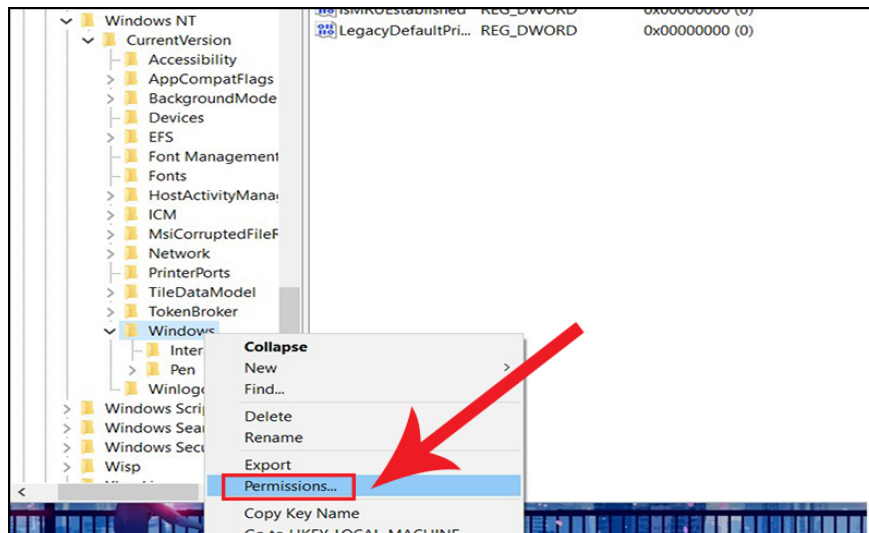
Windows NT
CurrentVersion
Accessibility
AppCompatFlags
BackgroundMode
Devices
EFS
Font Management
Fonts
HostActivityManag
ICM
MsiCorruptedFileF
Network
PrinterPorts
TileDataModel
TokenBroker
Windows
Inter
Pen
Winlogo
Windows Scrip
Windows Sear
Windows Secu
Wisp
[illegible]

IsMROEstablished REG_DWORD 0x00000000 (0)
LegacyDefaultPri... REG_DWORD 0x00000000 (0)

Collapse
New
Find...
Delete
Rename
Export
Permissions...
Copy Key Name
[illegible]